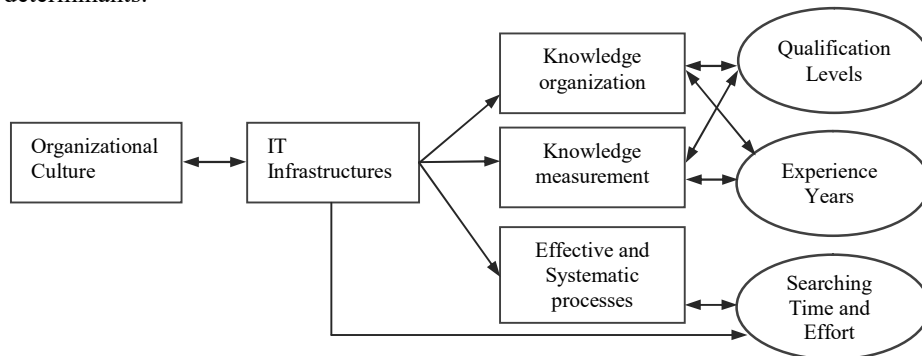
determinants:

Organizational Culture

IT Infrastructures

Knowledge organization

Knowledge measurement

Effective and Systematic processes

Qualification Levels

Experience Years

Searching Time and Effort